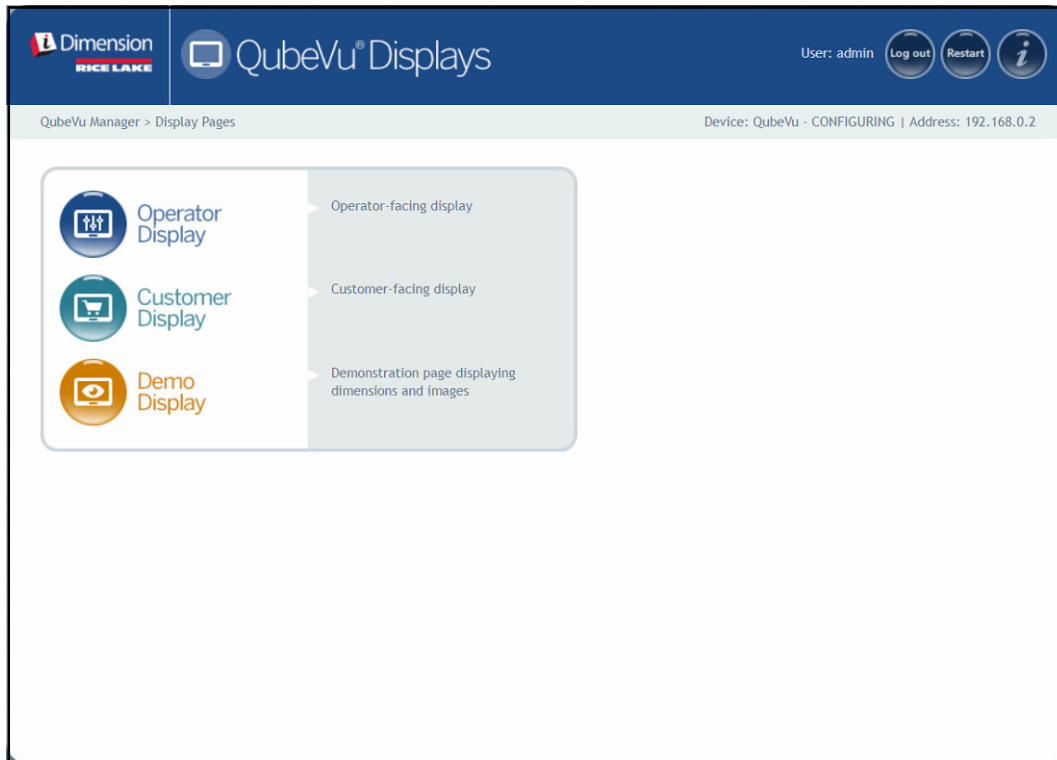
Dimension
RICE LAKE

QubeVu® Displays

User: admin Log out Restart i

QubeVu Manager > Display Pages

Device: QubeVu - CONFIGURING | Address: 192.168.0.2

Operator Display

Operator-facing display

Customer Display

Customer-facing display

Demo Display

Demonstration page displaying dimensions and images